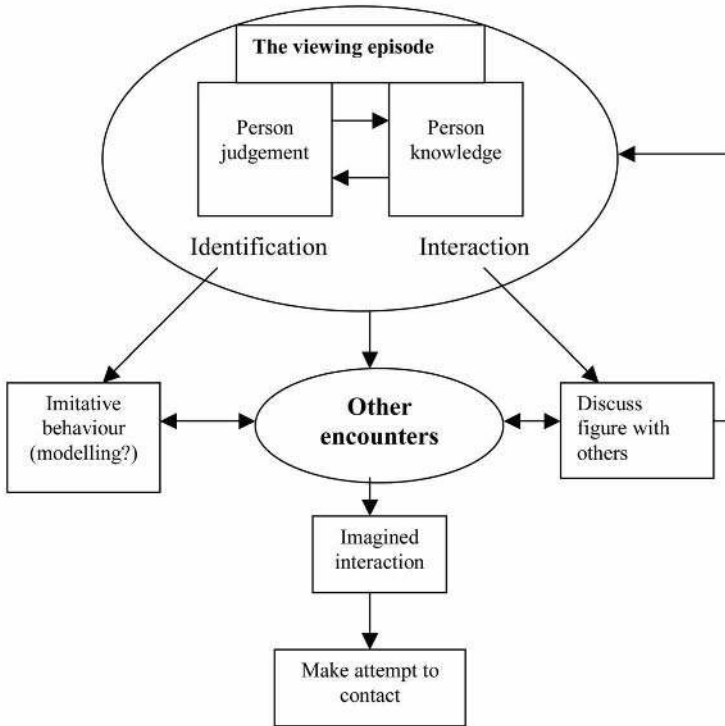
The viewing episode

Person judgement

Person knowledge

Identification

Interaction

Imitative behaviour (modelling?)

Other encounters

Discuss figure with others

Imagined interaction

Make attempt to contact